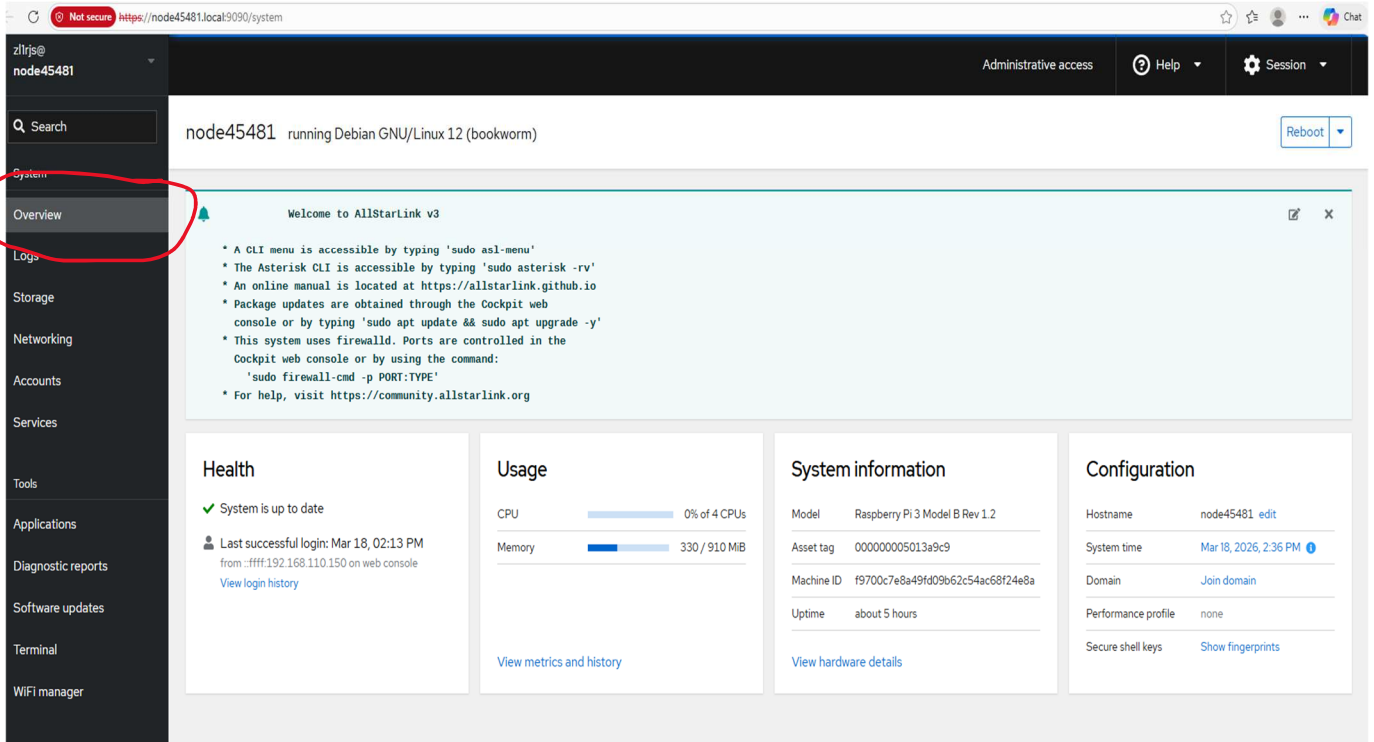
Not secure https://node45481.local:9090/system

Chat

zl1rjs@
node45481

Search

System

Overview

Logs

Storage

Networking

Accounts

Services

Tools

Applications

Diagnostic reports

Software updates

Terminal

WiFi manager

Administrative access

Help

Session

node45481 running Debian GNU/Linux 12 (bookworm)

Reboot

Welcome to AllStarLink v3

* A CLI menu is accessible by typing 'sudo asl-menu'
* The Asterisk CLI is accessible by typing 'sudo asterisk -rv'
* An online manual is located at https://allstarlink.github.io
* Package updates are obtained through the Cockpit web console or by typing 'sudo apt update && sudo apt upgrade -y'
* This system uses firewalld. Ports are controlled in the Cockpit web console or by using the command: 'sudo firewall-cmd -p PORT:TYPE'
* For help, visit https://community.allstarlink.org

Health

System is up to date

Last successful login: Mar 18, 02:13 PM
from ::ffff:192.168.110.150 on web console
View login history

Usage

| CPU | 0% of 4 CPUs |
|---|---|
| Memory | 330 / 910 MiB |

View metrics and history

System information

| Model | Raspberry Pi 3 Model B Rev 1.2 |
|---|---|
| Asset tag | 000000005013a9c9 |
| Machine ID | f9700c7e8a49fd09b62c54ac68f24e8a |
| Uptime | about 5 hours |

View hardware details

Configuration

| Hostname | node45481 edit |
|---|---|
| System time | Mar 18, 2026, 2:36 PM |
| Domain | Join domain |
| Performance profile | none |
| Secure shell keys | Show fingerprints |